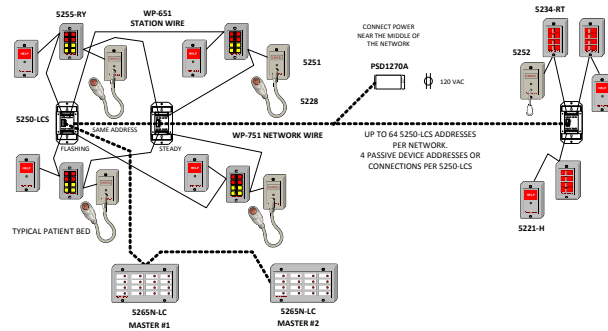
5255-RY

WP-651
STATION WIRE

CONNECT POWER
NEAR THE MIDDLE OF
THE NETWORK

5234-RT

5252

5251

PSD1270A

120 VAC

5228

5250-LCS

SAME ADDRESS

FLASHING

STEADY

WP-751 NETWORK WIRE

UP TO 64 5250-LCS ADDRESSES
PER NETWORK.
4 PASSIVE DEVICE ADDRESSES OR
CONNECTIONS PER 5250-LCS

TYPICAL PATIENT BED

5221-H

5265N-LC
MASTER #1

5265N-LC
MASTER #2